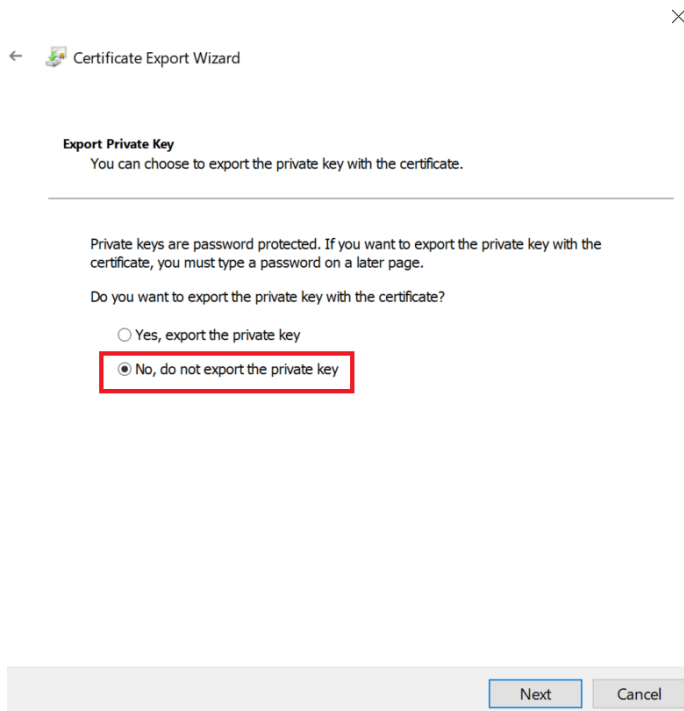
Certificate Export Wizard

Export Private Key
You can choose to export the private key with the certificate.

Private keys are password protected. If you want to export the private key with the certificate, you must type a password on a later page.

Do you want to export the private key with the certificate?

Yes, export the private key

No, do not export the private key

Next
Cancel